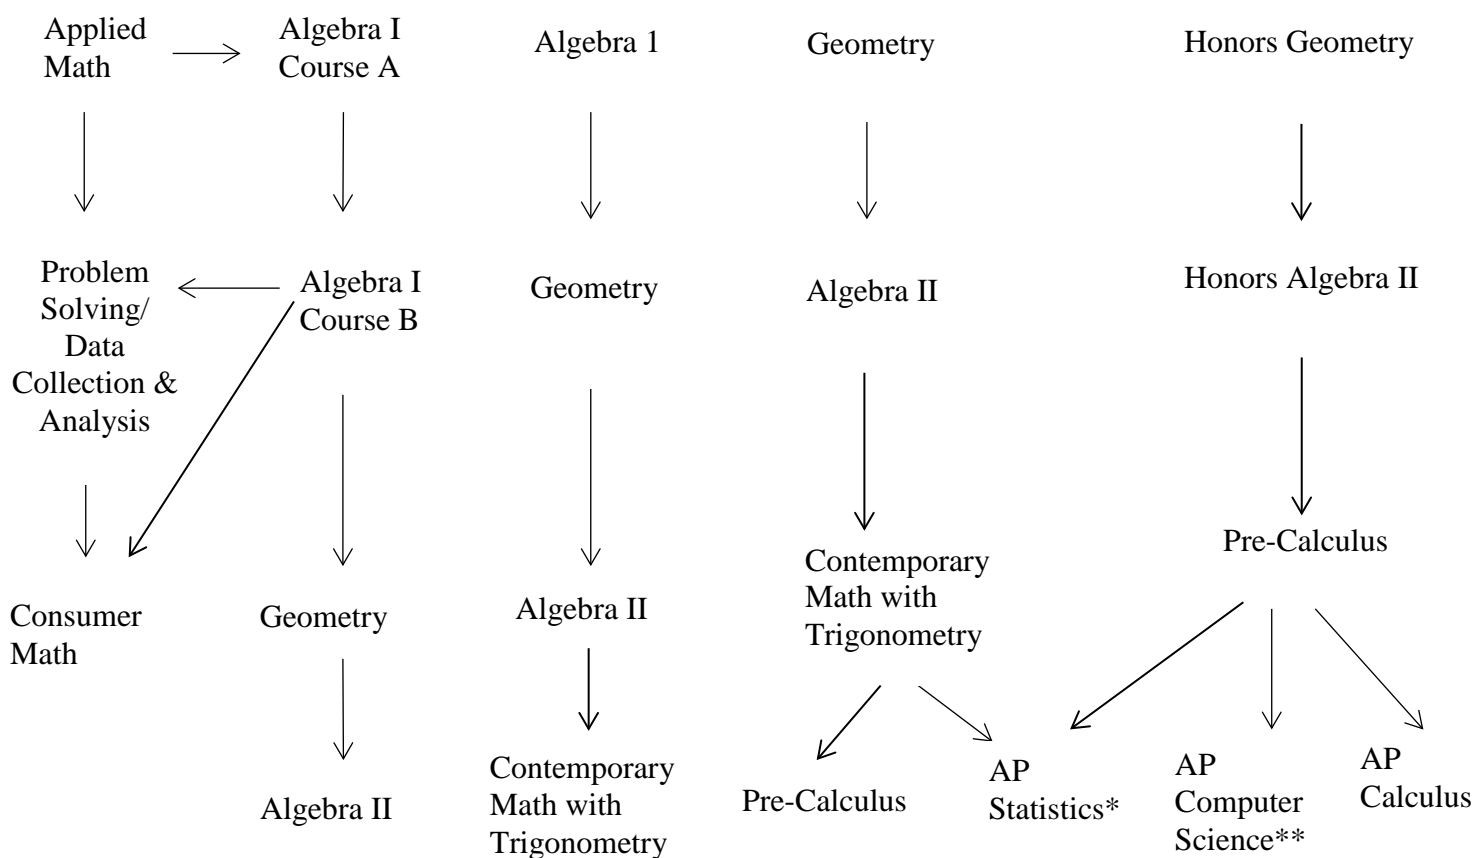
Applied Math

Algebra I Course A

Algebra 1

Geometry

Honors Geometry

Problem Solving/ Data Collection & Analysis

Algebra I Course B

Geometry

Algebra II

Honors Algebra II

Pre-Calculus

Consumer Math

Geometry

Algebra II

Contemporary Math with Trigonometry

Algebra II

Contemporary Math with Trigonometry

Pre-Calculus

AP Statistics*

AP Computer Science**

AP Calculus